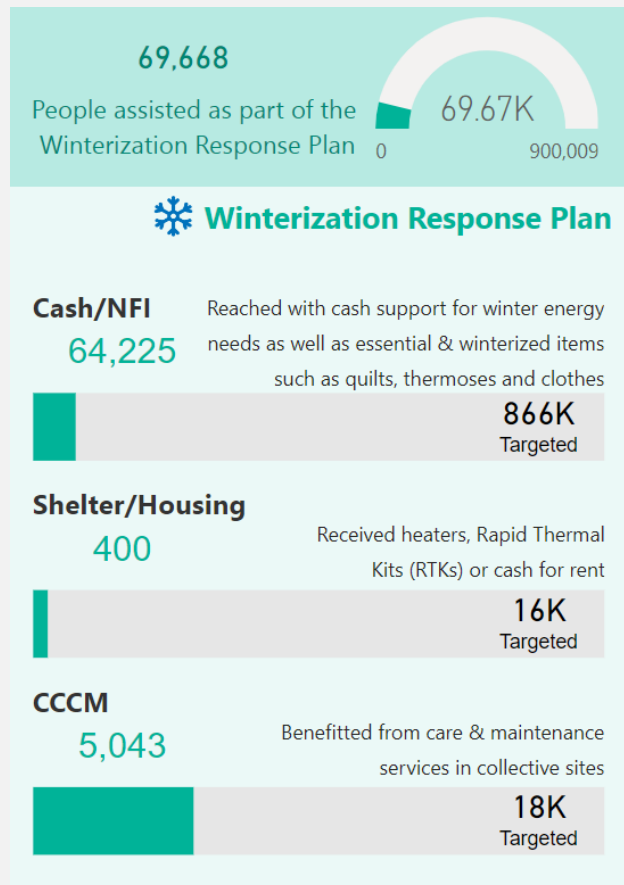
69,668

People assisted as part of the Winterization Response Plan

69.67K

0

900,009

Winterization Response Plan

Cash/NFI

64,225

Reached with cash support for winter energy needs as well as essential & winterized items such as quilts, thermoses and clothes

866K
Targeted

Shelter/Housing

400

Received heaters, Rapid Thermal Kits (RTKs) or cash for rent

16K
Targeted

CCCM

5,043

Benefitted from care & maintenance services in collective sites

18K
Targeted